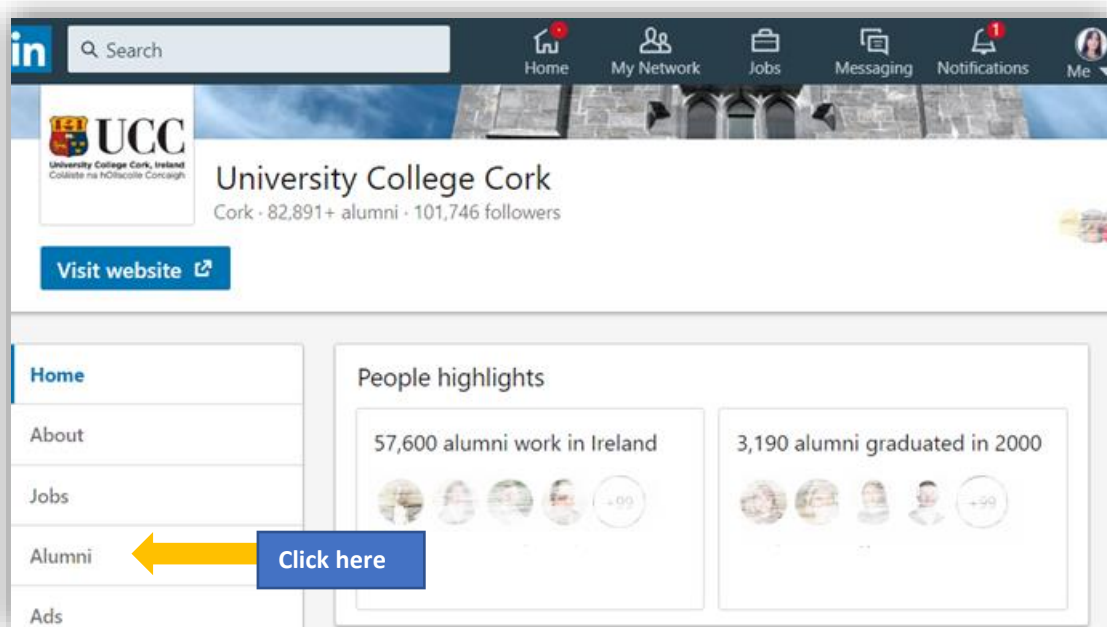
in Search

Home My Network Jobs Messaging 1 Notifications Me

UCC
University College Cork, Ireland
Coláiste na hOllscoile Corcaigh

University College Cork
Cork · 82,891+ alumni · 101,746 followers

Visit website

Home
About
Jobs
Alumni
Ads

Click here

People highlights

57,600 alumni work in Ireland
+99

3,190 alumni graduated in 2000
+99